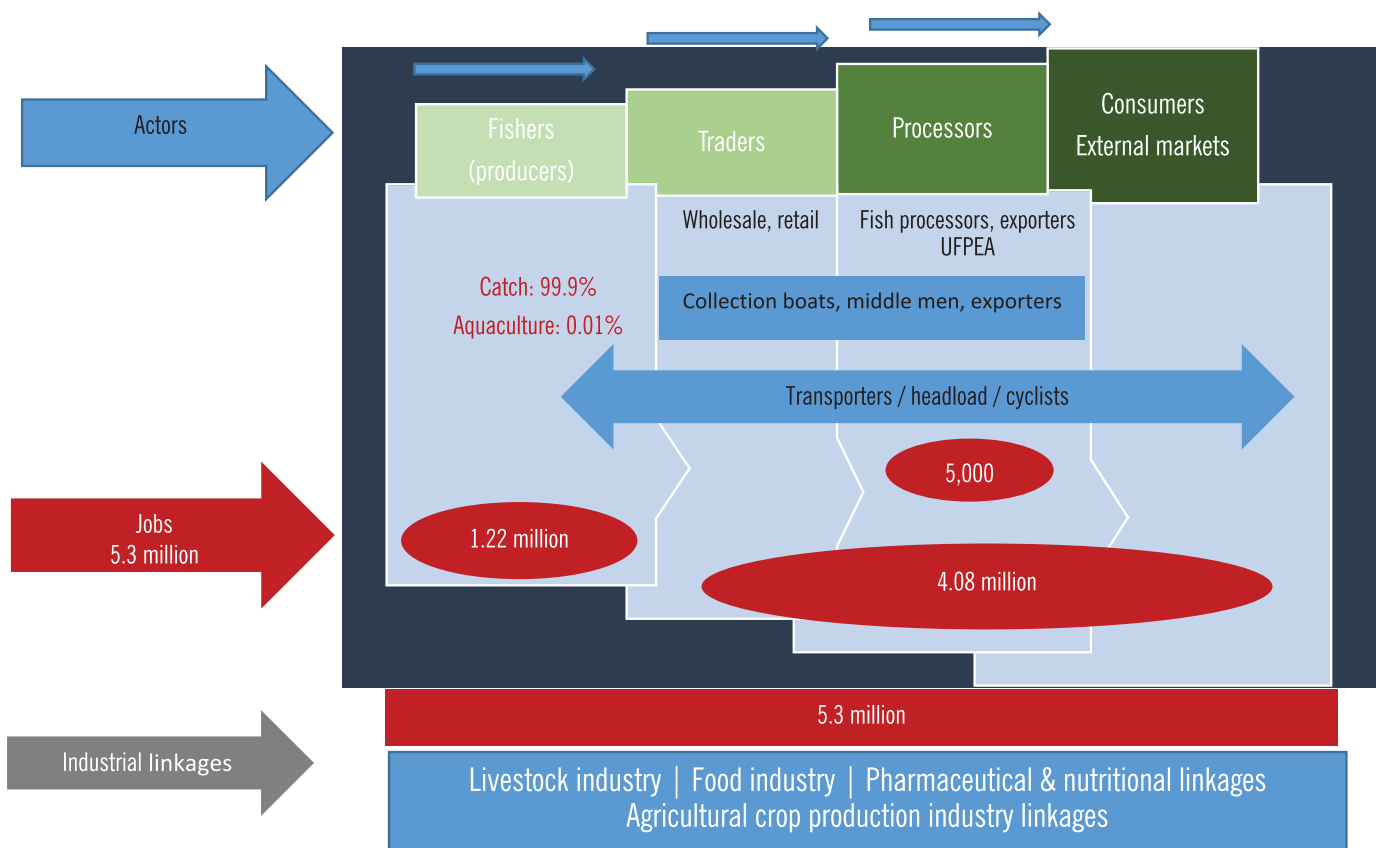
Actors

Fishers (producers)

Traders

Processors

Consumers External markets

Wholesale, retail

Fish processors, exporters UFPEA

Catch: 99.9%
Aquaculture: 0.01%

Collection boats, middle men, exporters

Transporters / headload / cyclists

Jobs 5.3 million

5,000

1.22 million

4.08 million

5.3 million

Industrial linkages

Livestock industry | Food industry | Pharmaceutical & nutritional linkages
Agricultural crop production industry linkages